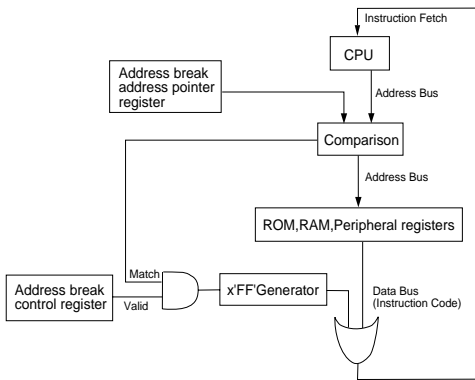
Instruction Fetch

CPU

Address Bus

Address break address pointer register

Comparison

Address Bus

ROM,RAM,Peripheral registers

Match

Address break control register

Valid

x'FF'Generator

Data Bus (Instruction Code)